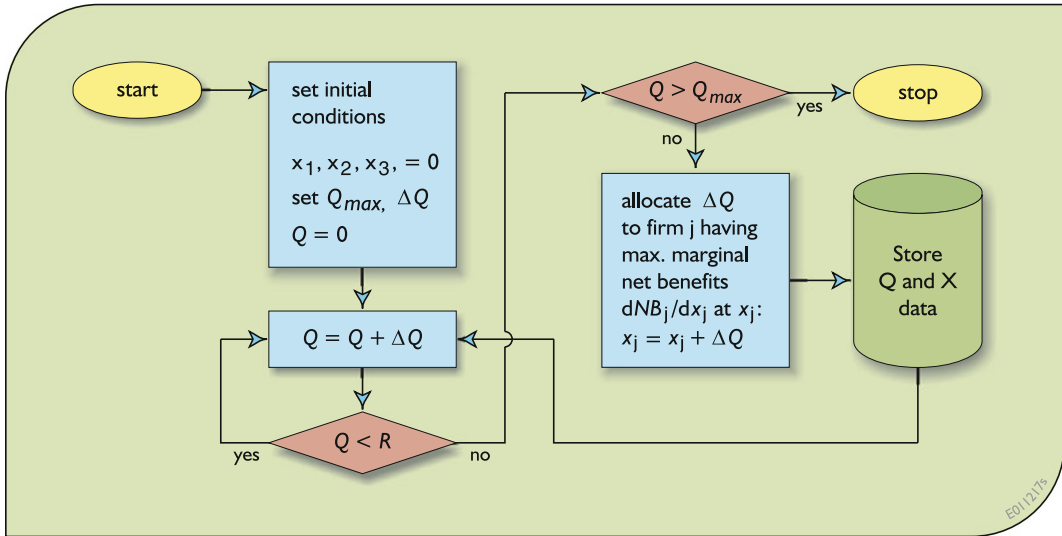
start

set initial conditions

$x_1, x_2, x_3, = 0$

set $Q_{max}$, $\Delta Q$

$Q = 0$

$Q = Q + \Delta Q$

$Q < R$

yes

no

$Q > Q_{max}$

yes

stop

no

allocate $\Delta Q$ to firm j having max. marginal net benefits $dNB_j/dx_j$ at $x_j$: $x_j = x_j + \Delta Q$

Store Q and X data

E011217s